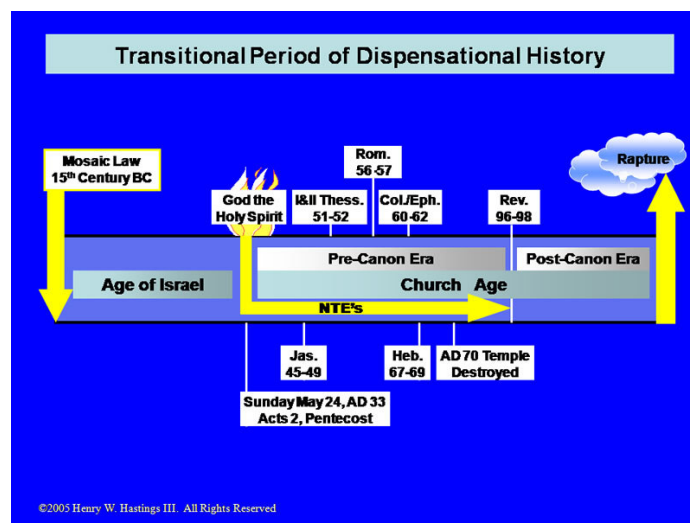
Transitional Period of Dispensational History

Mosaic Law
15th Century BC

God the Holy Spirit

Rom.
56-57

I&II Thess.
51-52

Col./Eph.
60-62

Rev.
96-98

Rapture

Pre-Canon Era

Post-Canon Era

Age of Israel

Church Age

NTE's

Jas.
45-49

Heb.
67-69

AD 70 Temple Destroyed

Sunday May 24, AD 33
Acts 2, Pentecost

©2005 Henry W. Hastings III. All Rights Reserved